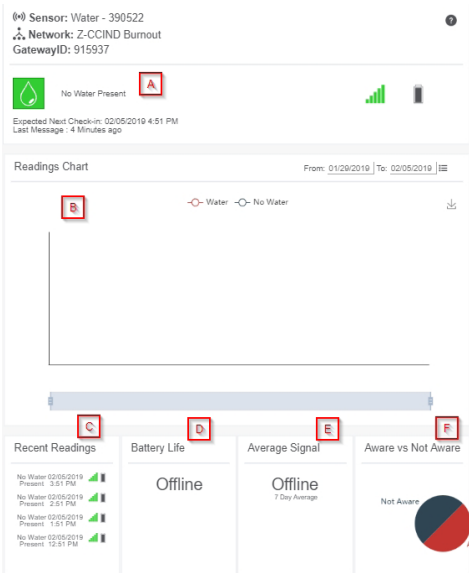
Sensor: Water - 390522
Network: Z-CCIND Burnout
GatewayID: 915937

?

A

No Water Present

Expected Next Check-in: 02/05/2019 4:51 PM
Last Message : 4 Minutes ago

Readings Chart

From: 01/29/2019 To: 02/05/2019

B

Water No Water

C

Recent Readings

No Water Present 02/05/2019 3:51 PM
No Water Present 02/05/2019 2:51 PM
No Water Present 02/05/2019 1:51 PM
No Water Present 02/05/2019 12:51 PM

D

Battery Life

Offline

E

Average Signal

Offline
7 Day Average

F

Aware vs Not Aware

Not Aware